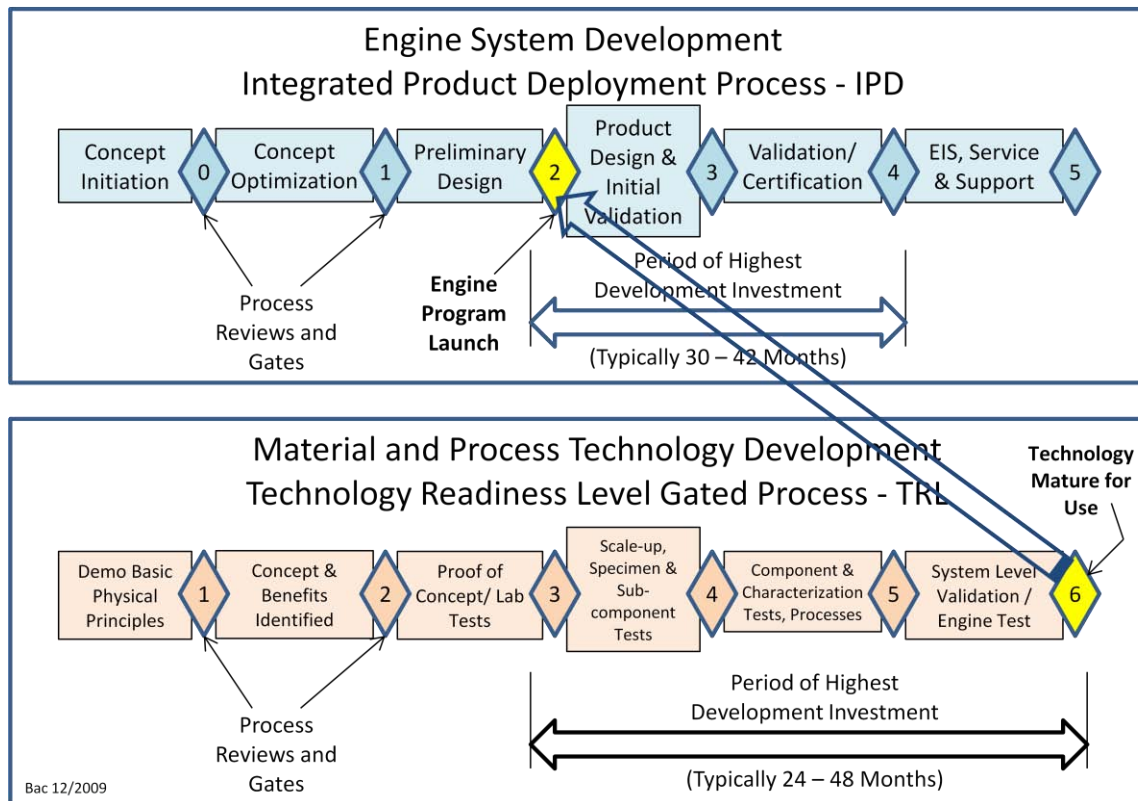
Engine System Development
Integrated Product Deployment Process - IPD

Concept Initiation
0
Concept Optimization
1
Preliminary Design
2
Product Design & Initial Validation
3
Validation/ Certification
4
EIS, Service & Support
5

Process Reviews and Gates

Engine Program Launch

Period of Highest Development Investment

(Typically 30 – 42 Months)

Material and Process Technology Development
Technology Readiness Level Gated Process - TRL

Technology Mature for Use

Demo Basic Physical Principles
1
Concept & Benefits Identified
2
Proof of Concept/ Lab Tests
3
Scale-up, Specimen & Sub-component Tests
4
Component & Characterization Tests, Processes
5
System Level Validation / Engine Test
6

Process Reviews and Gates

Period of Highest Development Investment

(Typically 24 – 48 Months)

Bac 12/2009